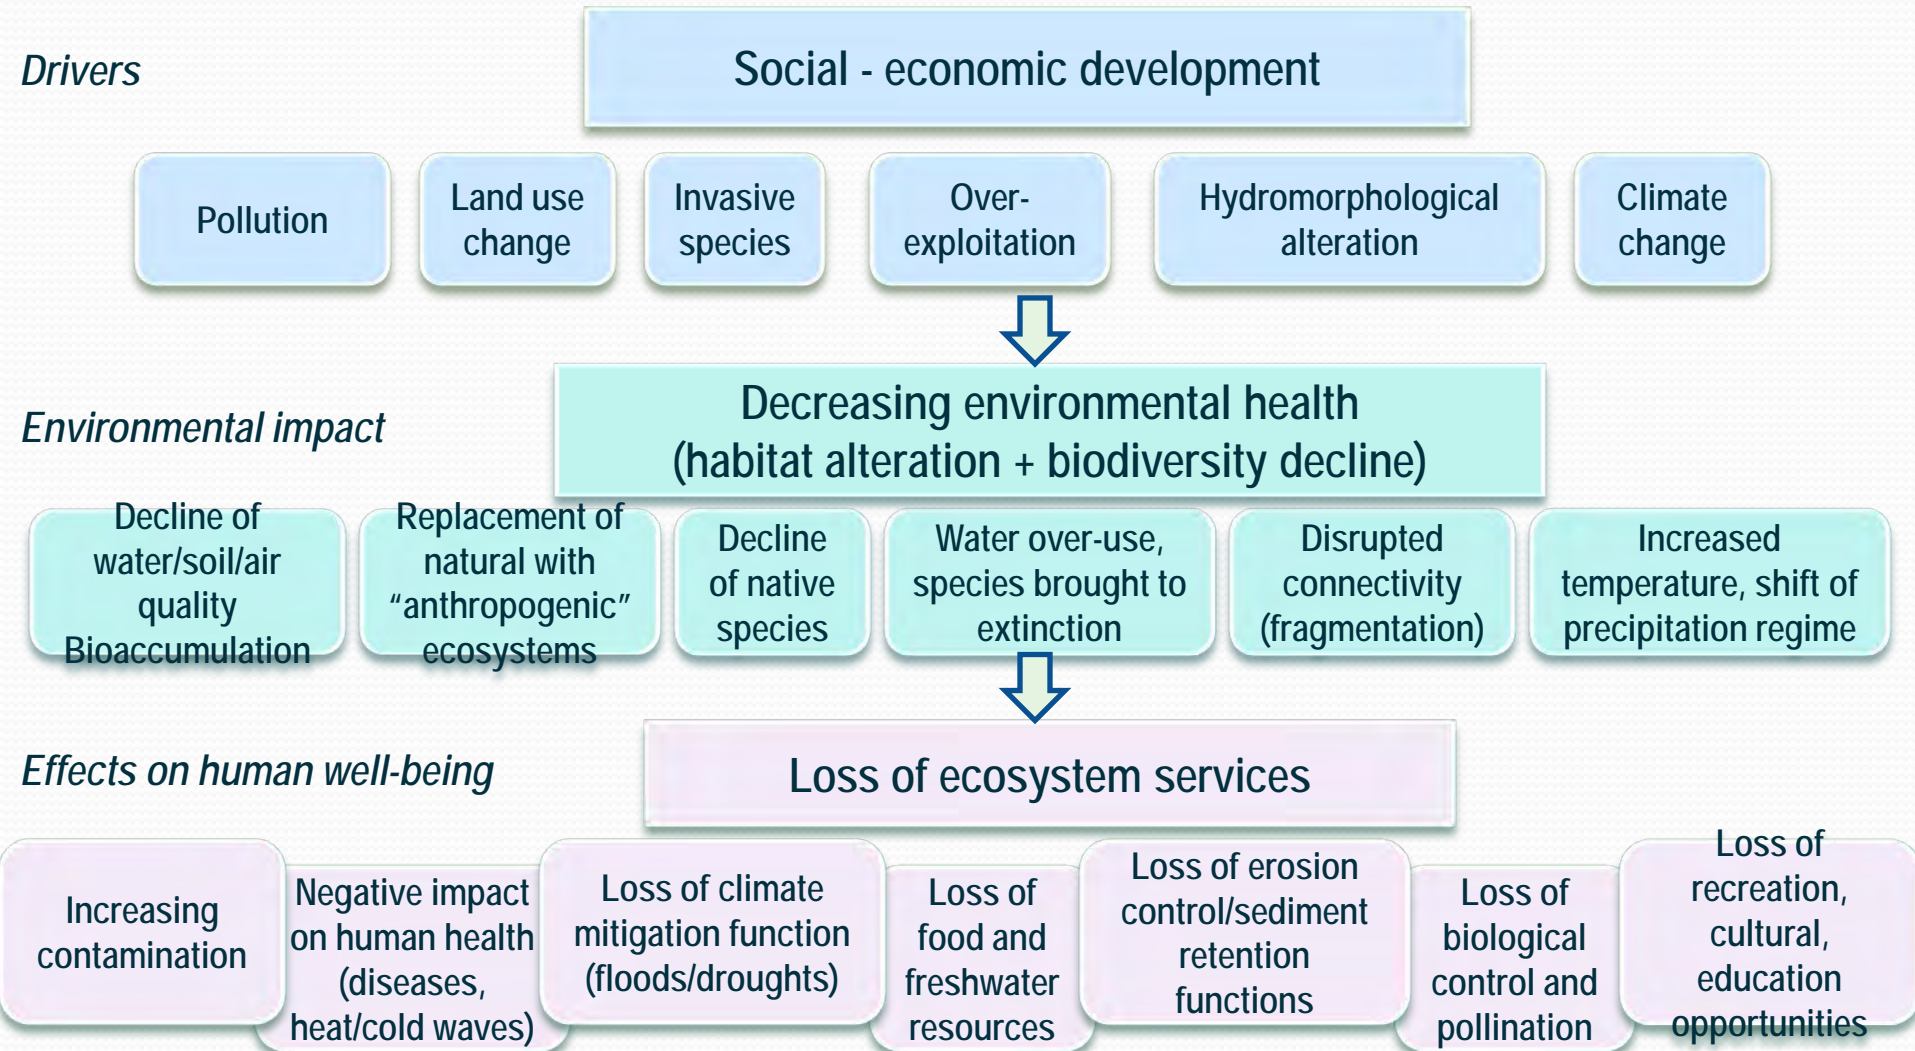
Drivers

Social - economic development

Pollution

Land use change

Invasive species

Over-exploitation

Hydromorphological alteration

Climate change

Environmental impact

Decreasing environmental health (habitat alteration + biodiversity decline)

Decline of water/soil/air quality Bioaccumulation

Replacement of natural with “anthropogenic” ecosystems

Decline of native species

Water over-use, species brought to extinction

Disrupted connectivity (fragmentation)

Increased temperature, shift of precipitation regime

Effects on human well-being

Loss of ecosystem services

Increasing contamination

Negative impact on human health (diseases, heat/cold waves)

Loss of climate mitigation function (floods/droughts)

Loss of food and freshwater resources

Loss of erosion control/sediment retention functions

Loss of biological control and pollination

Loss of recreation, cultural, education opportunities